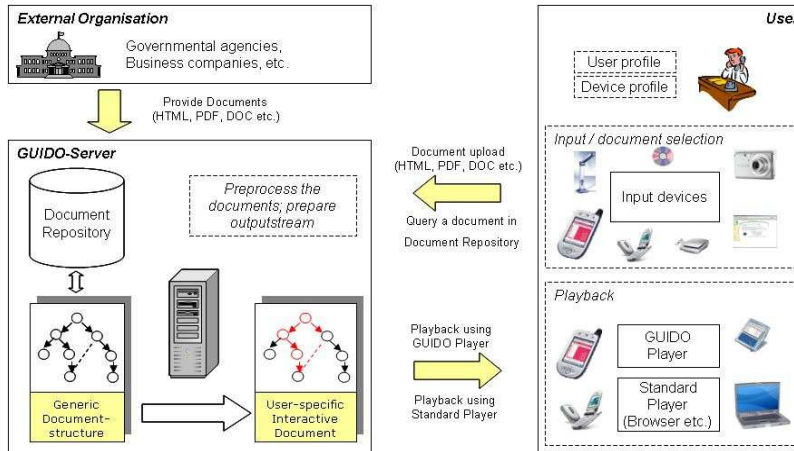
External Organisation

Governmental agencies, Business companies, etc.

Provide Documents (HTML, PDF, DOC etc.)

GUIDO-Server

Document Repository

Preprocess the documents; prepare outputstream

Generic Document-structure

User-specific Interactive Document

Document upload (HTML, PDF, DOC etc.)

Query a document in Document Repository

Playback using GUIDO Player

Playback using Standard Player

Use

User profile

Device profile

Input / document selection

Input devices

Playback

GUIDO Player

Standard Player (Browser etc.)